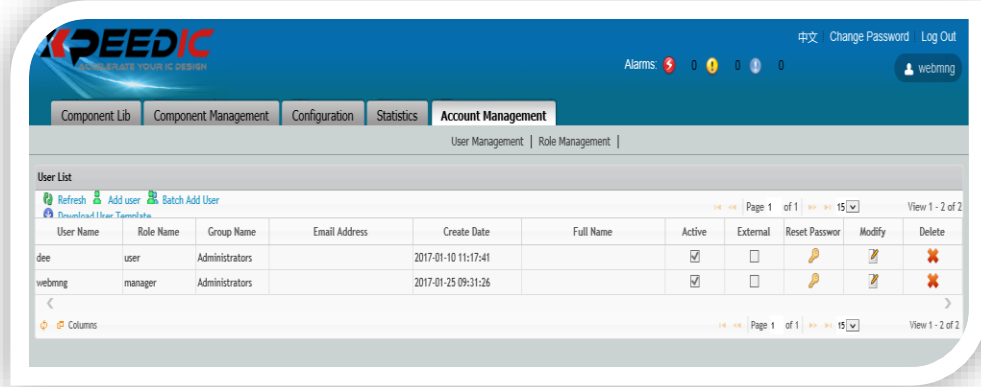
XPEEDIC
ACCELERATE YOUR IC DESIGN

中文 | Change Password | Log Out

Alarms: 0 0 0

webmng

Component Lib | Component Management | Configuration | Statistics | Account Management

User Management | Role Management |

User List

Refresh Add user Batch Add User
Download User Template

Page 1 of 1 15 View 1 - 2 of 2

| User Name | Role Name | Group Name | Email Address | Create Date | Full Name | Active | External | Reset Passwor | Modify | Delete |
|---|---|---|---|---|---|---|---|---|---|---|
| dee | user | Administrators | | 2017-01-10 11:17:41 | | ☑ | ☐ | | | |
| webmng | manager | Administrators | | 2017-01-25 09:31:26 | | ☑ | ☐ | | | |

Columns

Page 1 of 1 15 View 1 - 2 of 2